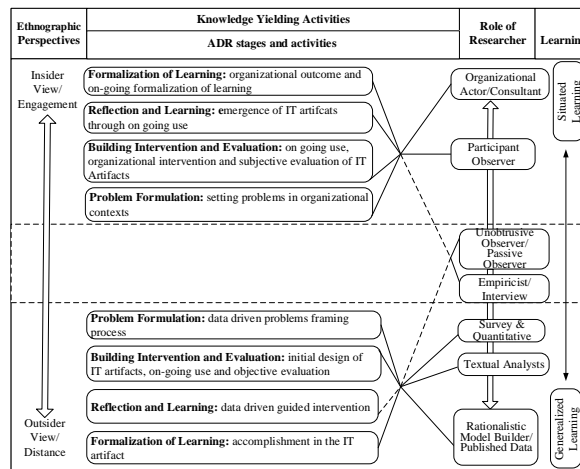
| Ethnographic Perspectives | Knowledge Yielding Activities / ADR stages and activities | Role of Researcher | Learning |
|---|---|---|---|

Insider View/ Engagement

**Formalization of Learning:** organizational outcome and on-going formalization of learning

**Reflection and Learning:** emergence of IT artifcats through on going use

**Building Intervention and Evaluation:** on going use, organizational intervention and subjective evaluation of IT Artifacts

**Problem Formulation:** setting problems in organizational contexts

Organizational Actor/Consultant

Participant Observer

Situated Learning

Unobtrusive Observer/ Passive Observer

Empiricist/ Interview

**Problem Formulation:** data driven problems framing process

**Building Intervention and Evaluation:** initial design of IT artifacts, on-going use and objective evaluation

**Reflection and Learning:** data driven guided intervention

**Formalization of Learning:** accomplishment in the IT artifact

Survey & Quantitative

Textual Analysts

Rationalistic Model Builder/ Published Data

Generalized Learning

Outsider View/ Distance